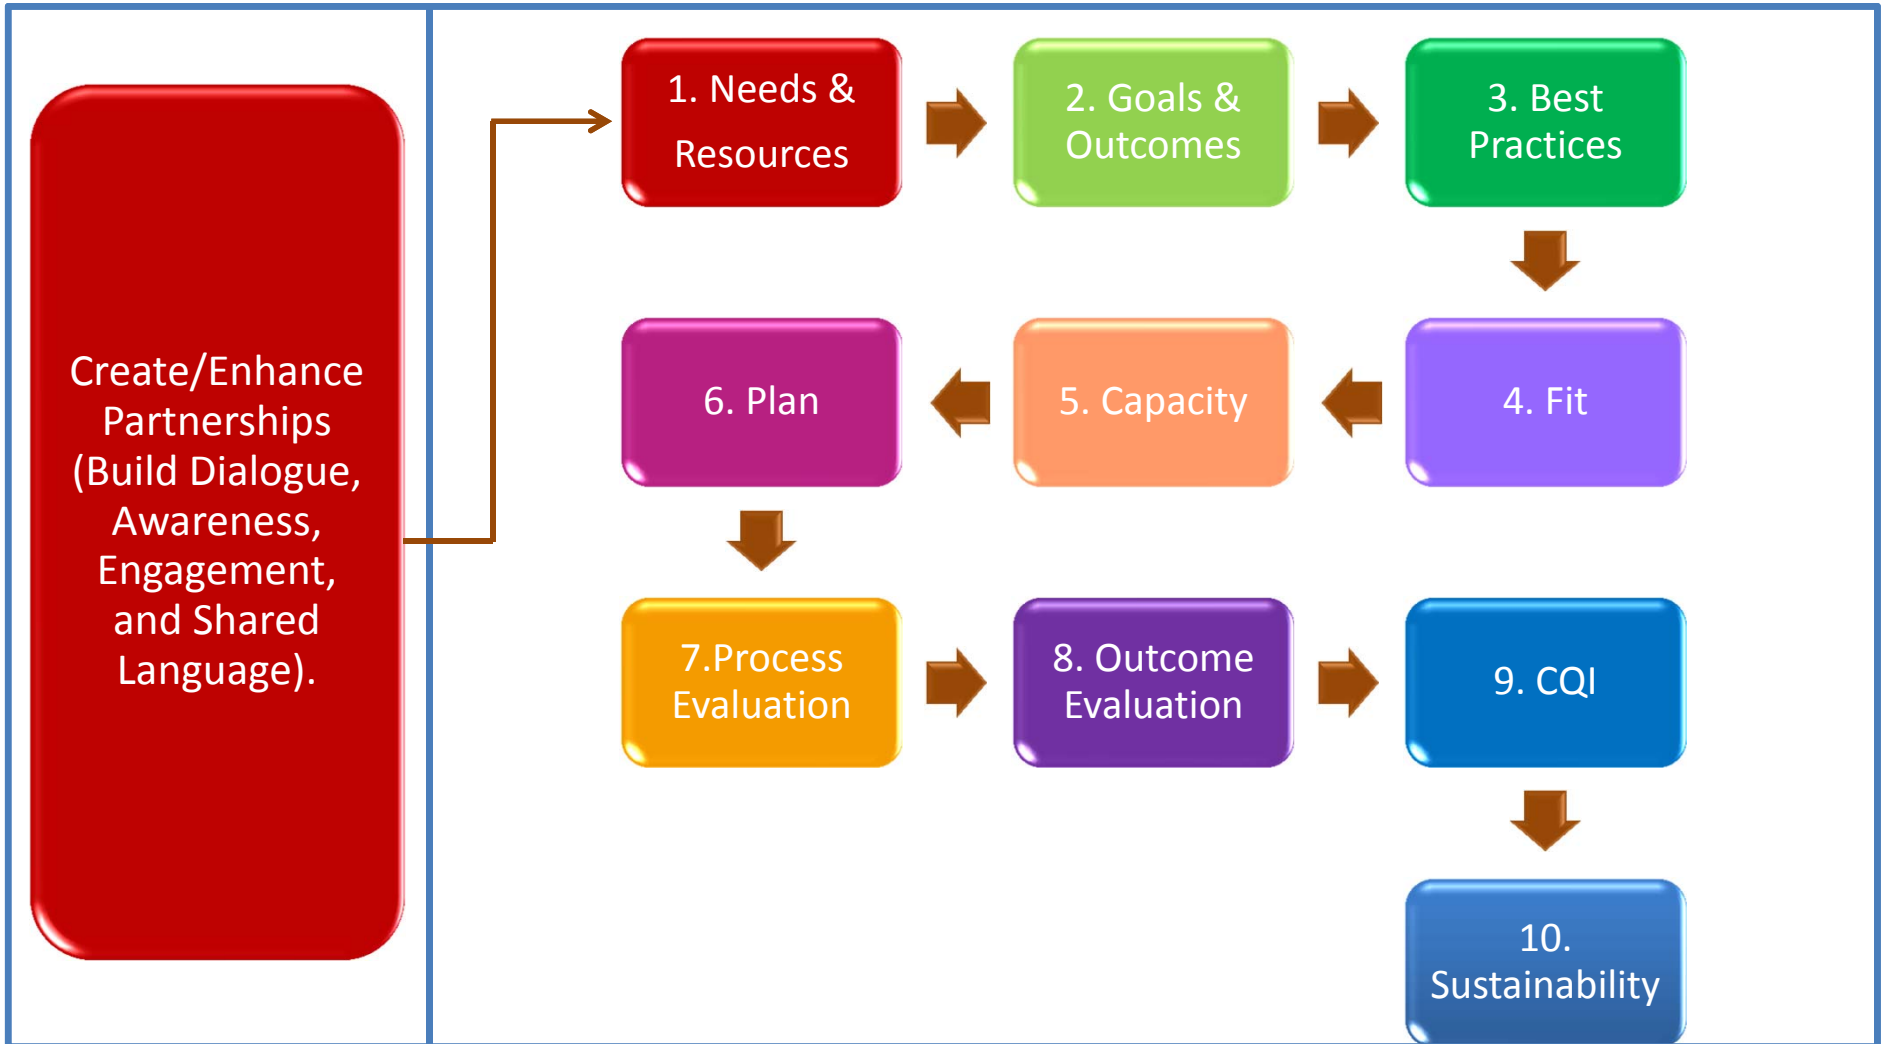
Create/Enhance Partnerships (Build Dialogue, Awareness, Engagement, and Shared Language).

1. Needs & Resources

2. Goals & Outcomes

3. Best Practices

4. Fit

5. Capacity

6. Plan

7.Process Evaluation

8. Outcome Evaluation

9. CQI

10. Sustainability